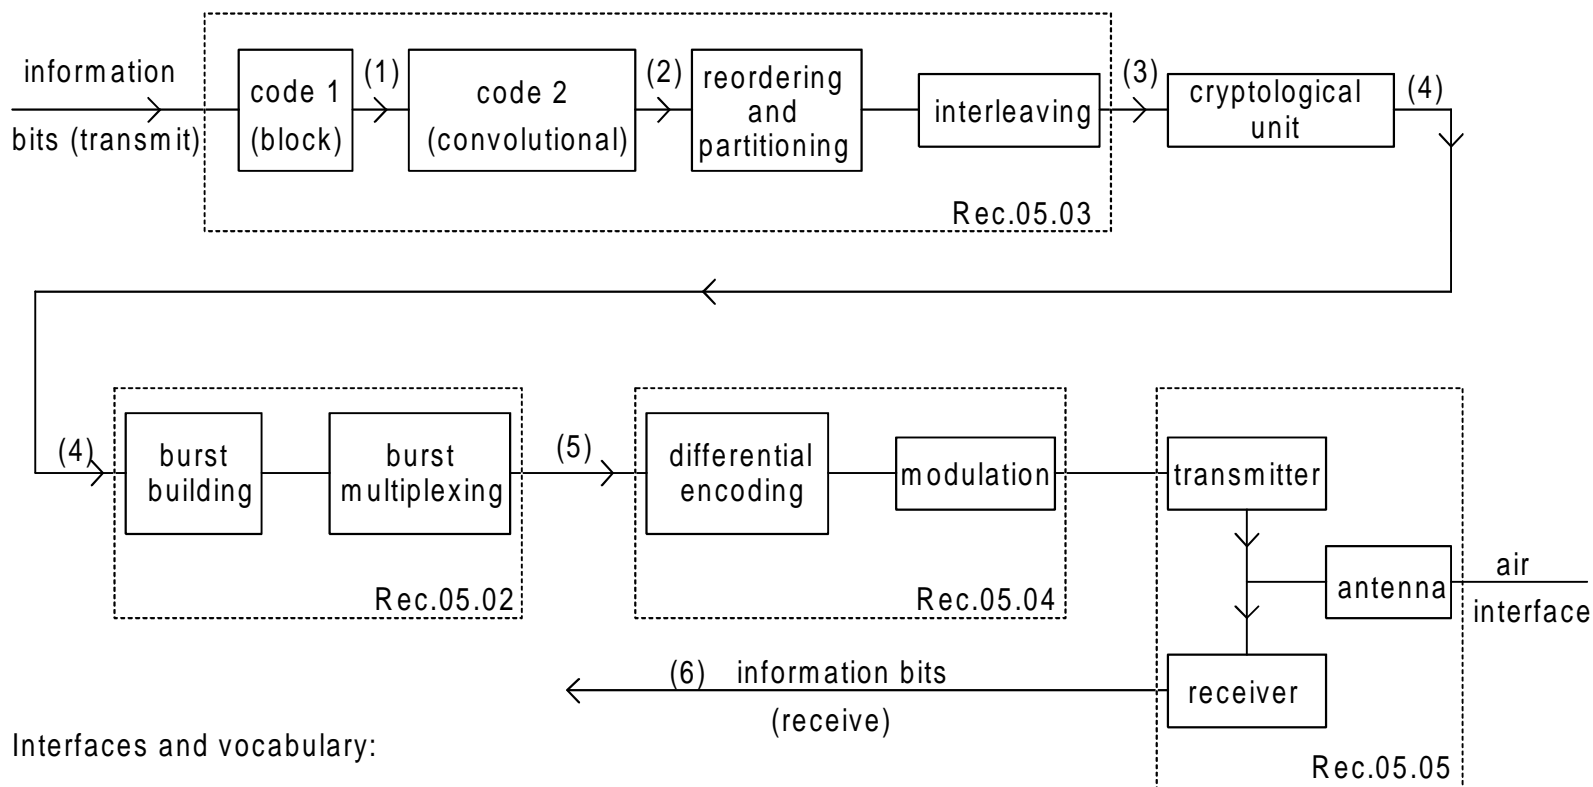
information
bits (transmit)
code 1
(block)
(1)
code 2
(convolutional)
(2)
reordering
and
partitioning
interleaving
(3)
cryptological
unit
(4)
Rec.05.03

(4)
burst
building
burst
multiplexing
Rec.05.02
(5)
differential
encoding
modulation
Rec.05.04
transmitter
antenna
air
interface
receiver
Rec.05.05
(6) information bits
(receive)

Interfaces and vocabulary: